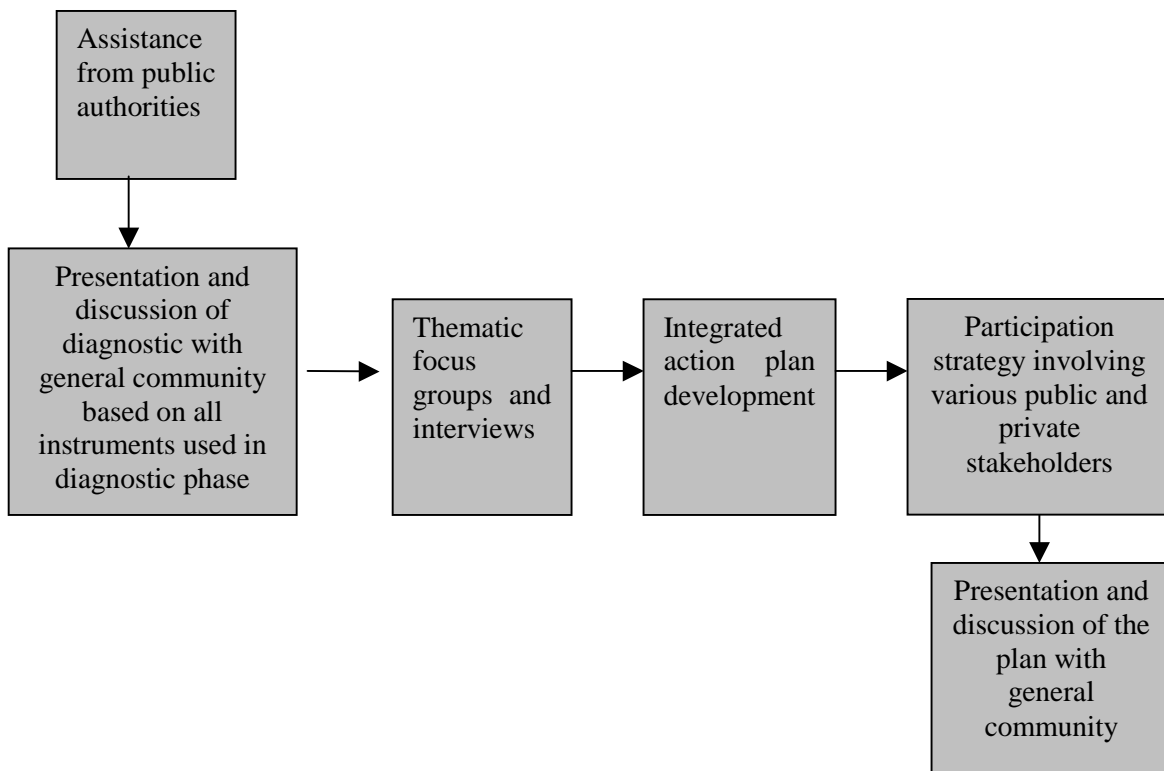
Assistance from public authorities

Presentation and discussion of diagnostic with general community based on all instruments used in diagnostic phase

Thematic focus groups and interviews

Integrated action plan development

Participation strategy involving various public and private stakeholders

Presentation and discussion of the plan with general community